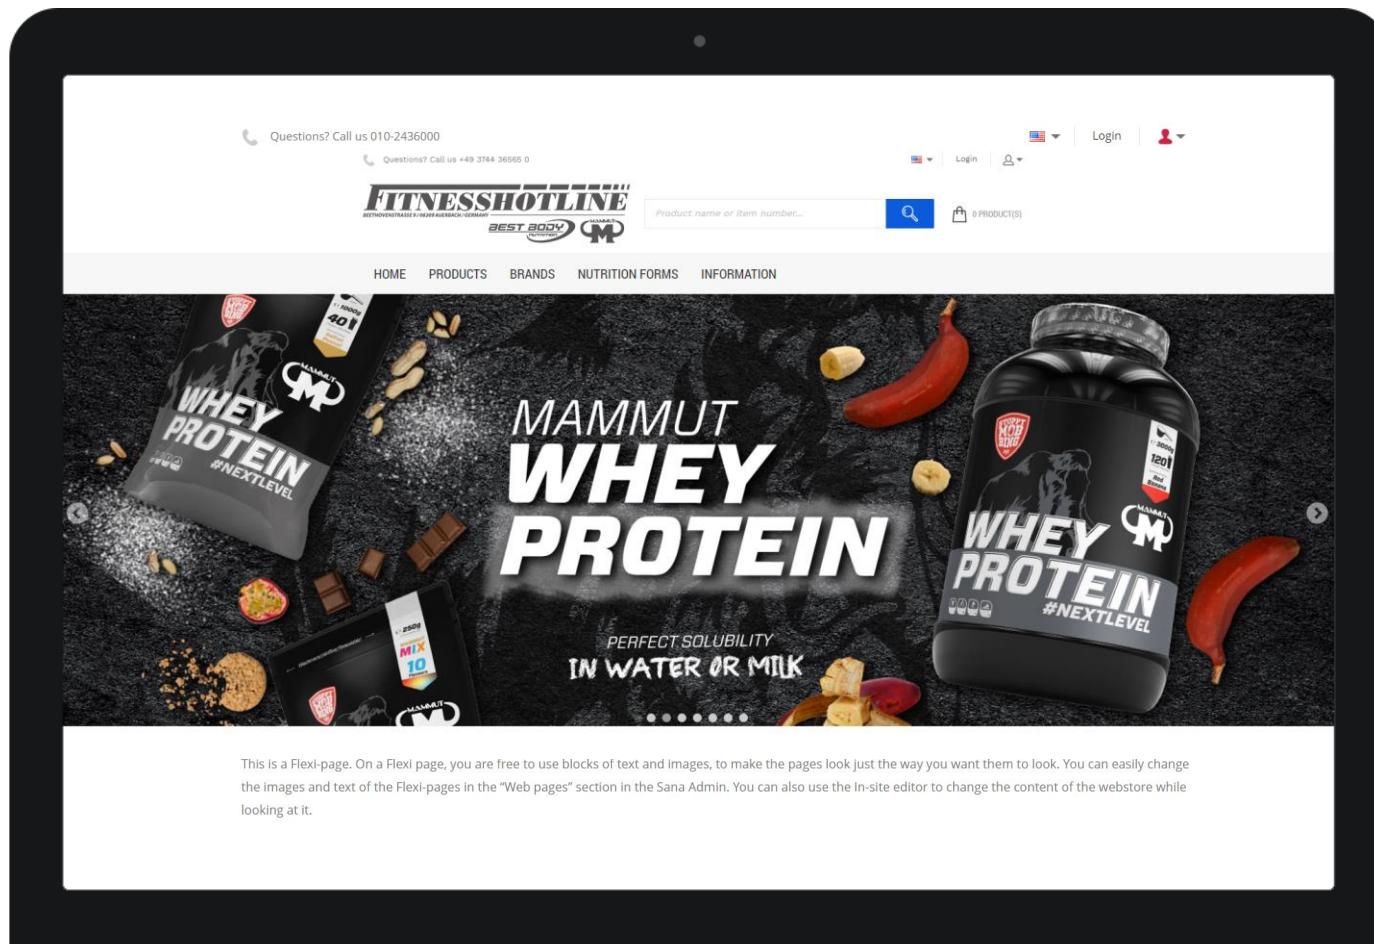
Questions? Call us 010-2436000

Login

Questions? Call us +49 3744 36565 0

Login

FITNESSHOTLINE
BEETHOVENSTRASSE 9 / 08209 AUERBACH / GERMANY
BEST BODY
MAMMUT

Product name or item number...

0 PRODUCT(S)

HOME PRODUCTS BRANDS NUTRITION FORMS INFORMATION

WHEY PROTEIN #NEXTLEVEL
MAMMUT
1000g
40

MAMMUT
WHEY
PROTEIN
PERFECT SOLUBILITY
IN WATER OR MILK

MIX
250g
10

WHEY PROTEIN #NEXTLEVEL
MAMMUT
3000g
120

This is a Flexi-page. On a Flexi page, you are free to use blocks of text and images, to make the pages look just the way you want them to look. You can easily change the images and text of the Flexi-pages in the "Web pages" section in the Sana Admin. You can also use the In-site editor to change the content of the webstore while looking at it.